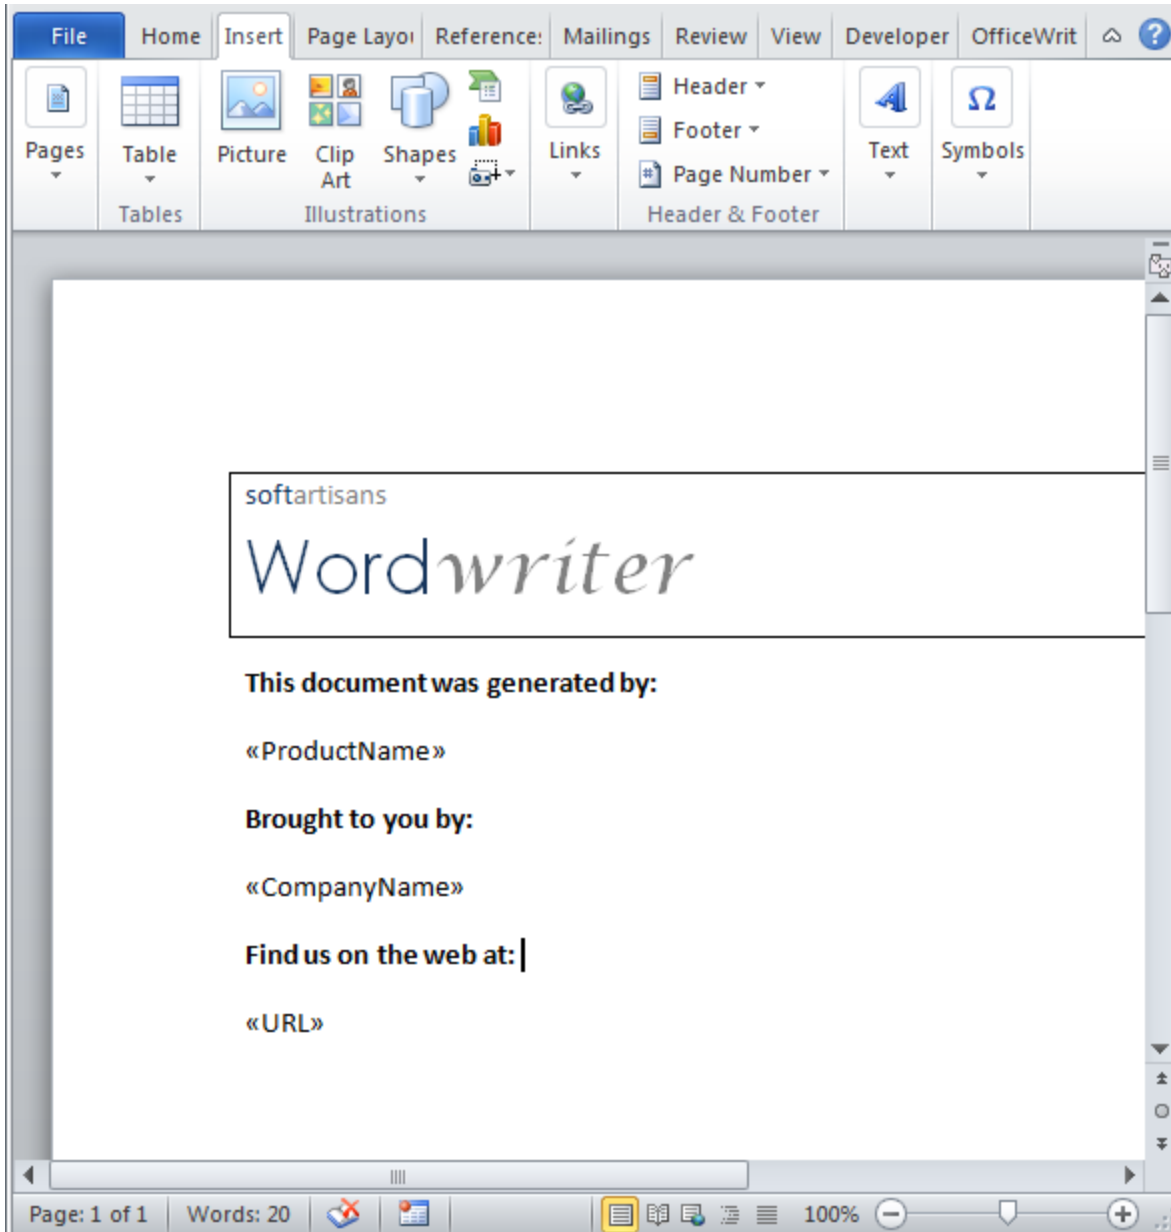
File | Home | Insert | Page Layou | References | Mailings | Review | View | Developer | OfficeWrit

Pages
Table
Tables
Picture
Clip Art
Shapes
Illustrations
Links
Header
Footer
Page Number
Header & Footer
Text
Symbols

softartisans
Wordwriter

**This document was generated by:**

«ProductName»

**Brought to you by:**

«CompanyName»

**Find us on the web at:**

«URL»

Page: 1 of 1 | Words: 20 | 100%